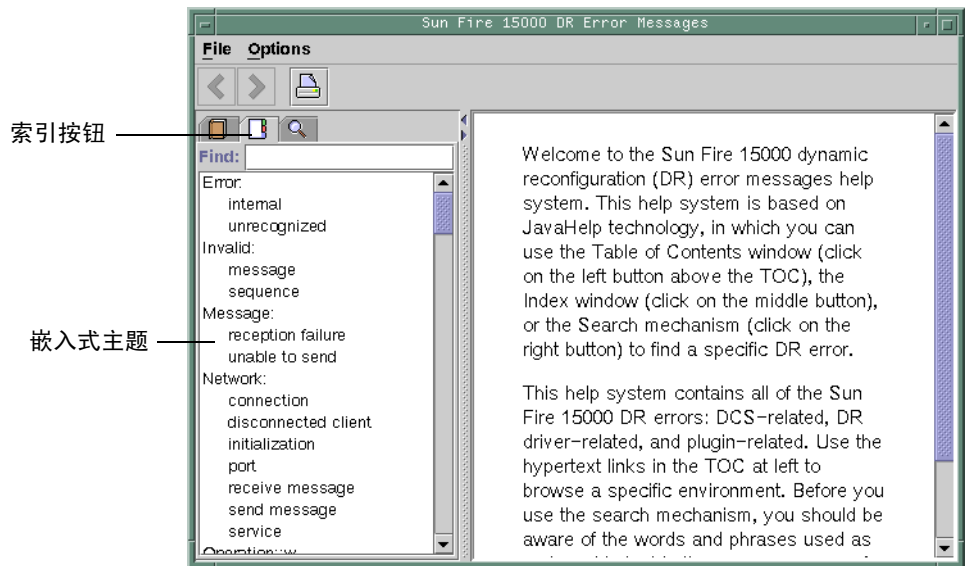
Sun Fire 15000 DR Error Messages

File Options

索引按钮

Find:

Error:
internal
unrecognized
Invalid:
message
sequence
Message:
reception failure
unable to send
Network:
connection
disconnected client
initialization
port
receive message
send message
service
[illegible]

嵌入式主题

Welcome to the Sun Fire 15000 dynamic reconfiguration (DR) error messages help system. This help system is based on JavaHelp technology, in which you can use the Table of Contents window (click on the left button above the TOC), the Index window (click on the middle button), or the Search mechanism (click on the right button) to find a specific DR error.

This help system contains all of the Sun Fire 15000 DR errors: DCS-related, DR driver-related, and plugin-related. Use the hypertext links in the TOC at left to browse a specific environment. Before you use the search mechanism, you should be aware of the words and phrases used as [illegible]